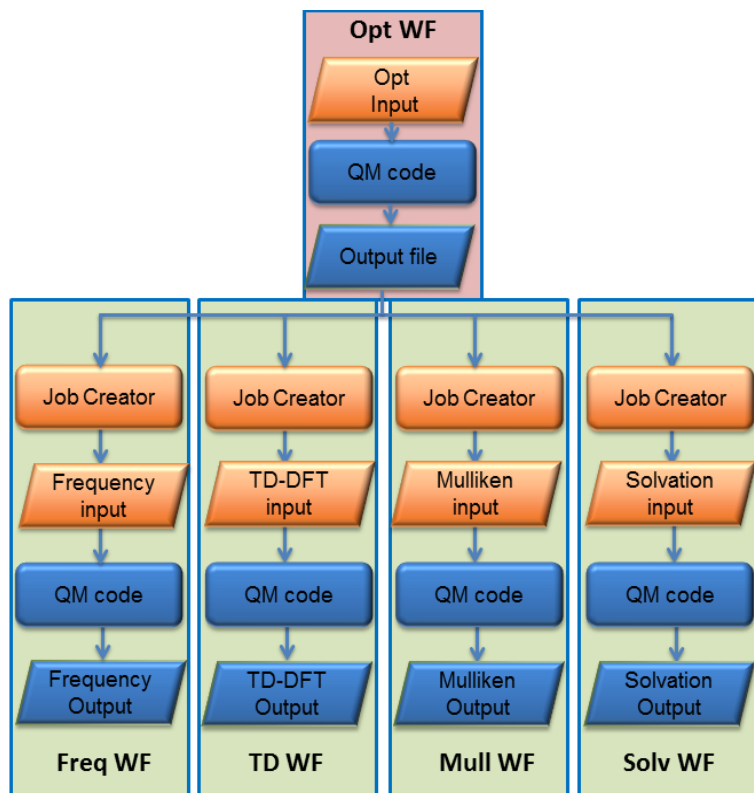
Opt WF

Opt Input

QM code

Output file

Job Creator

Frequency input

QM code

Frequency Output

Freq WF

Job Creator

TD-DFT input

QM code

TD-DFT Output

TD WF

Job Creator

Mulliken input

QM code

Mulliken Output

Mull WF

Job Creator

Solvation input

QM code

Solvation Output

Solv WF